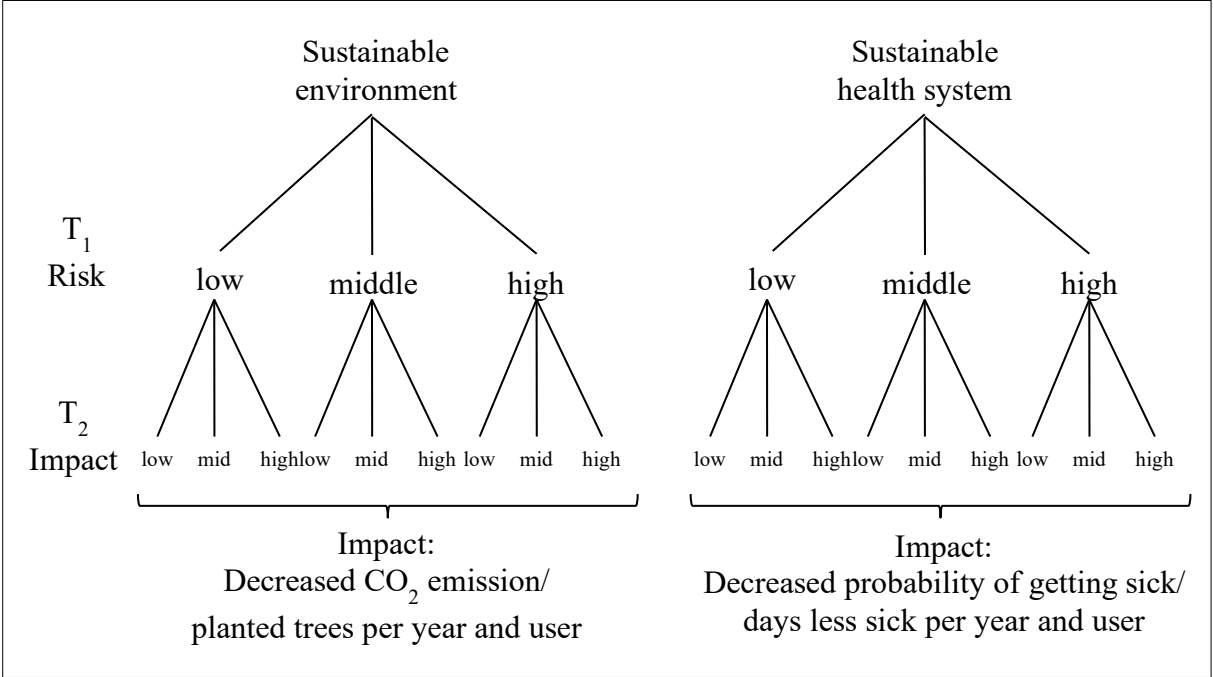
Sustainable environment

Sustainable health system

$T_1$
Risk

low middle high

low middle high

$T_2$
Impact

low mid high low mid high low mid high

low mid high low mid high low mid high

Impact:
Decreased $CO_2$ emission/ planted trees per year and user

Impact:
Decreased probability of getting sick/ days less sick per year and user